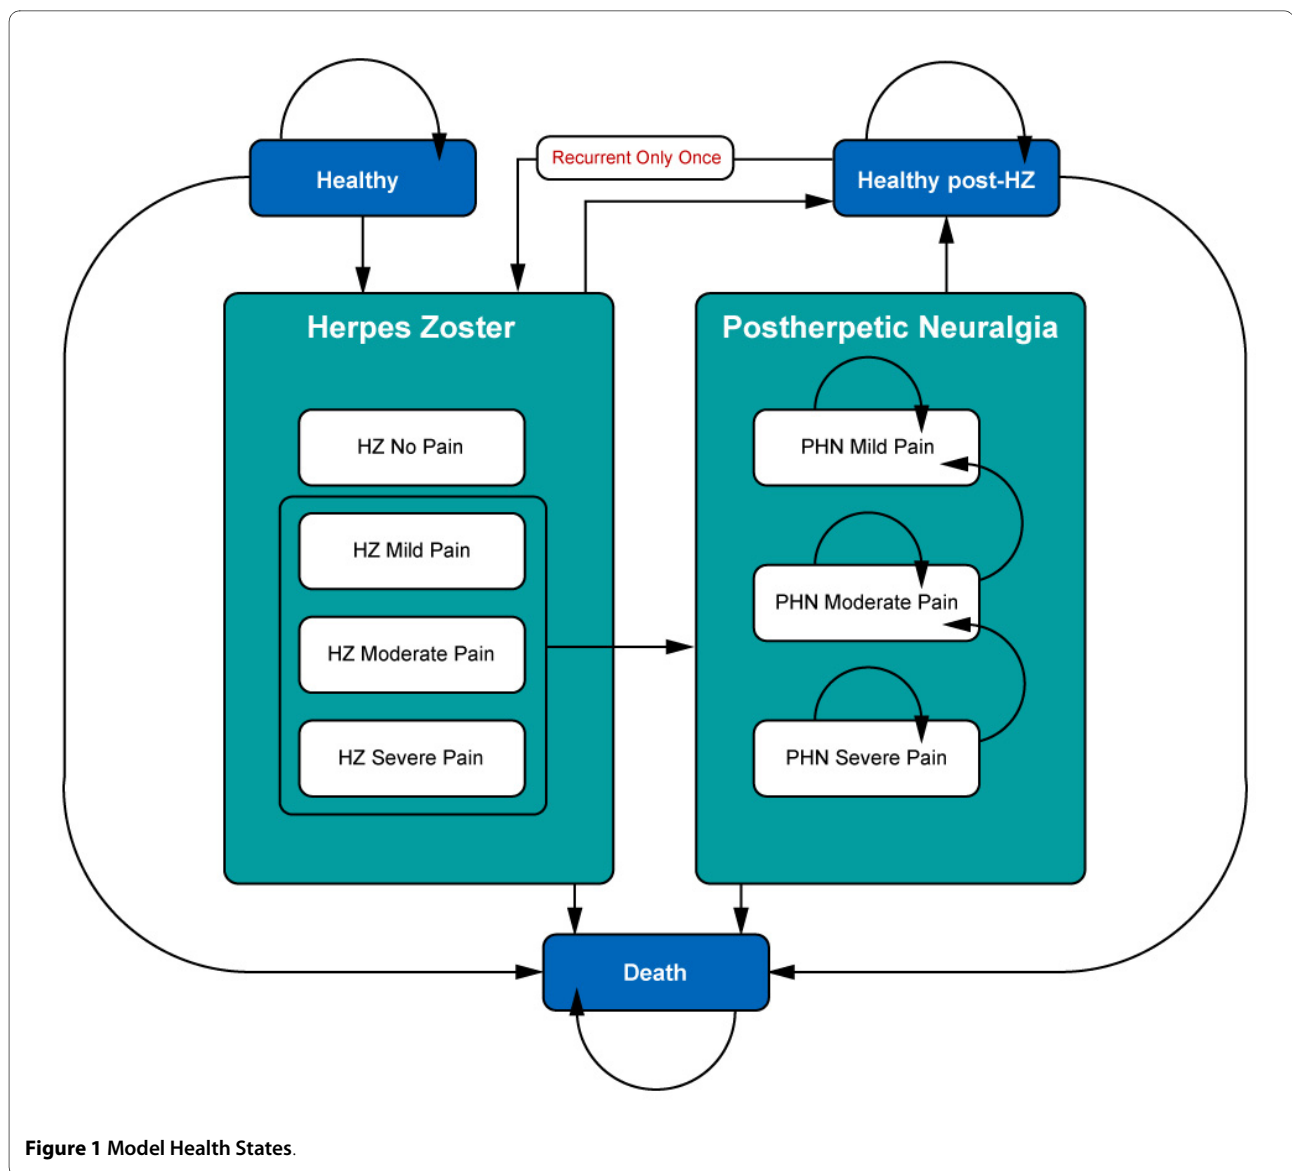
Healthy

Recurrent Only Once

Healthy post-HZ

Herpes Zoster

HZ No Pain

HZ Mild Pain

HZ Moderate Pain

HZ Severe Pain

Postherpetic Neuralgia

PHN Mild Pain

PHN Moderate Pain

PHN Severe Pain

Death

**Figure 1** Model Health States.